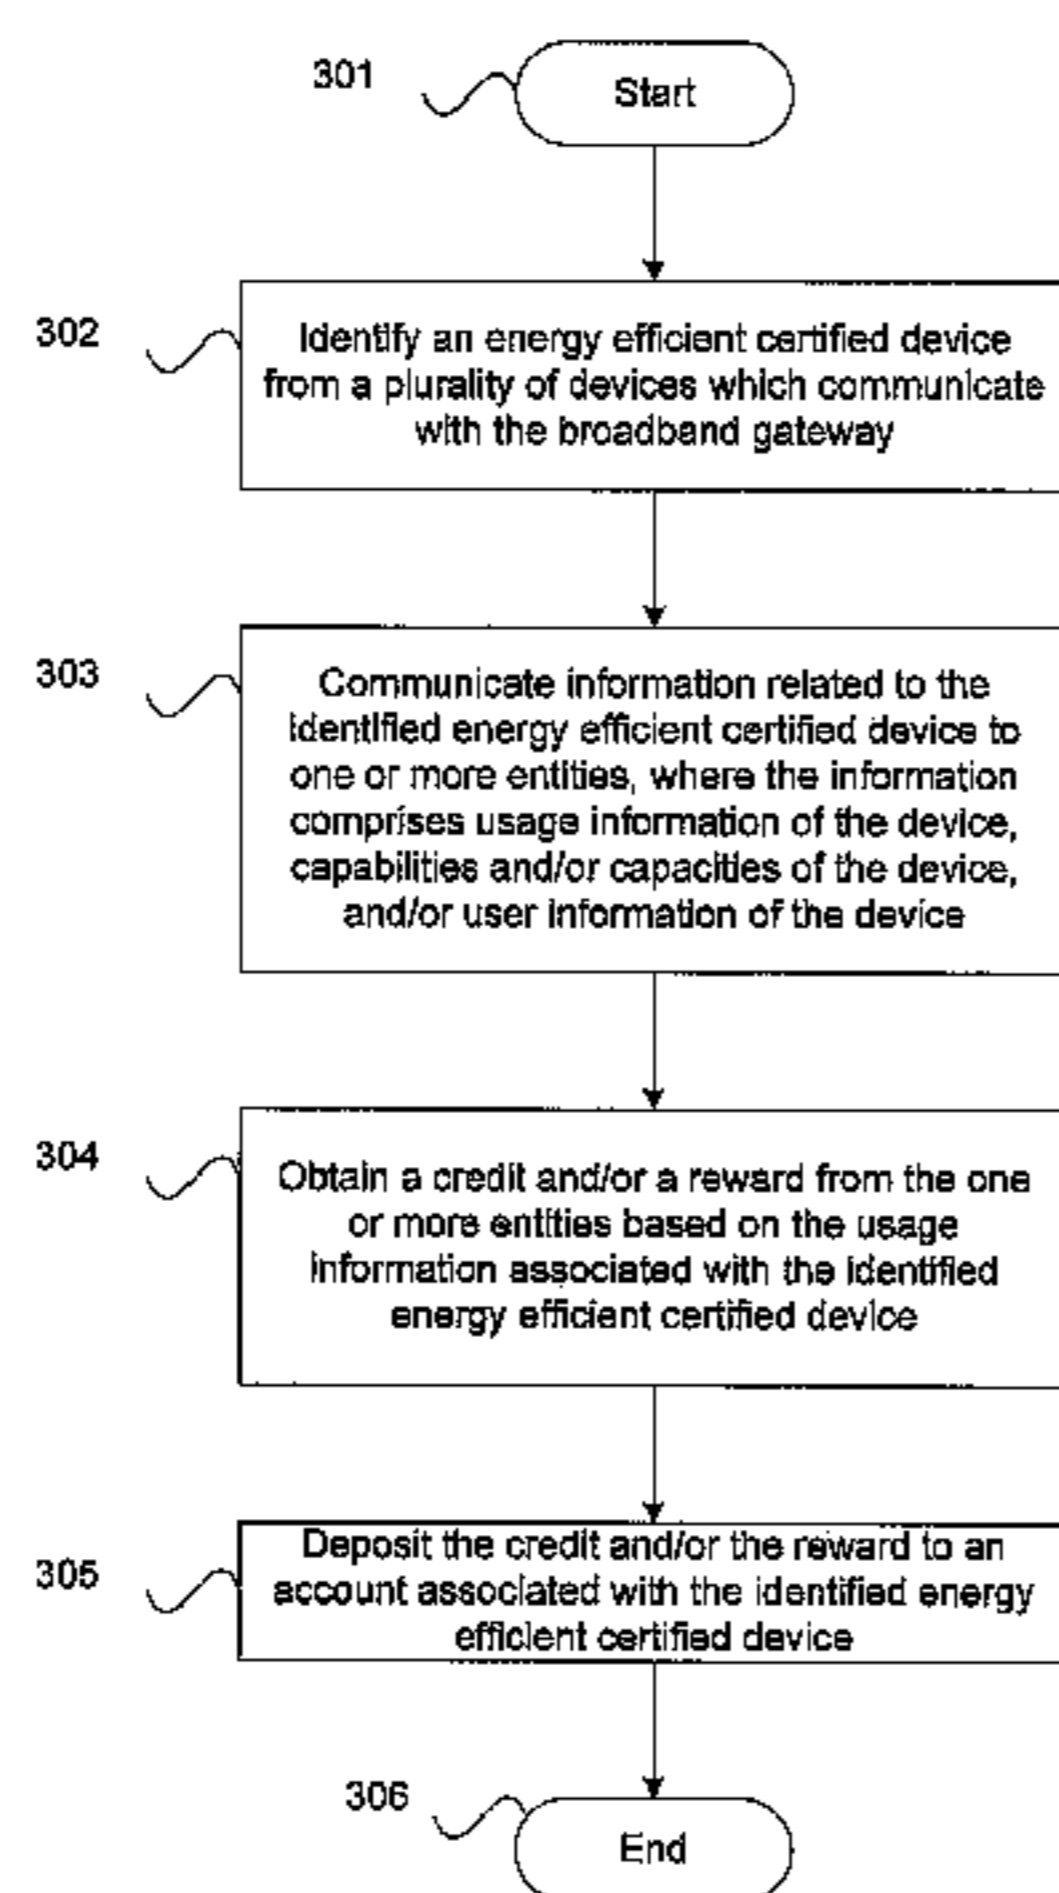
301

Start

302

Identify an energy efficient certified device from a plurality of devices which communicate with the broadband gateway

303

Communicate information related to the identified energy efficient certified device to one or more entities, where the information comprises usage information of the device, capabilities and/or capacities of the device, and/or user information of the device

304

Obtain a credit and/or a reward from the one or more entities based on the usage information associated with the identified energy efficient certified device

305

Deposit the credit and/or the reward to an account associated with the identified energy efficient certified device

306

End